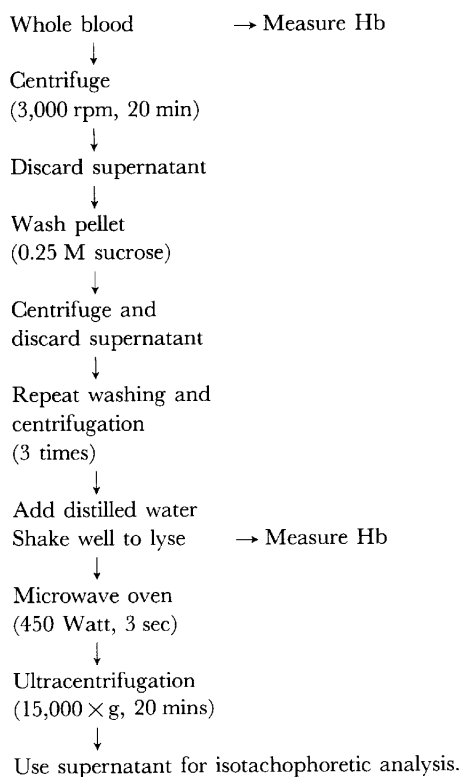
Whole blood → Measure Hb

Centrifuge
(3,000 rpm, 20 min)

Discard supernatant

Wash pellet
(0.25 M sucrose)

Centrifuge and discard supernatant

Repeat washing and centrifugation
(3 times)

Add distilled water
Shake well to lyse → Measure Hb

Microwave oven
(450 Watt, 3 sec)

Ultracentrifugation
($15,000 \times g$, 20 mins)

Use supernatant for isotachophoretic analysis.